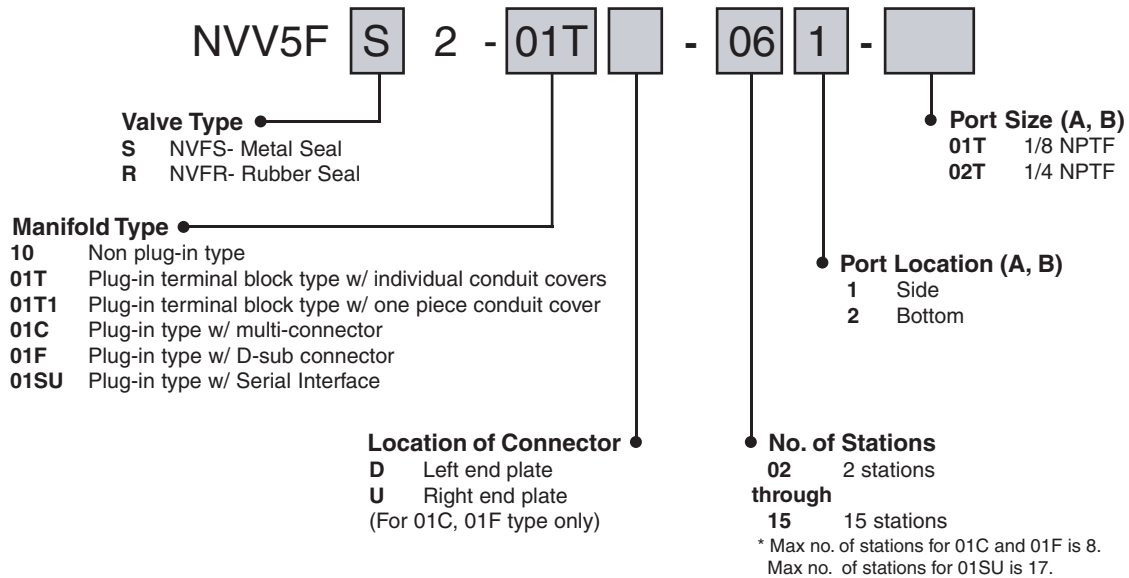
NVV5F S 2 - 01T - 06 1 -

Valve Type
S NVFS- Metal Seal
R NVFR- Rubber Seal

Port Size (A, B)
01T 1/8 NPTF
02T 1/4 NPTF

Manifold Type
10 Non plug-in type
01T Plug-in terminal block type w/ individual conduit covers
01T1 Plug-in terminal block type w/ one piece conduit cover
01C Plug-in type w/ multi-connector
01F Plug-in type w/ D-sub connector
01SU Plug-in type w/ Serial Interface

Port Location (A, B)
1 Side
2 Bottom

Location of Connector
D Left end plate
U Right end plate
(For 01C, 01F type only)

No. of Stations
02 2 stations
through
15 15 stations
* Max no. of stations for 01C and 01F is 8.
Max no. of stations for 01SU is 17.